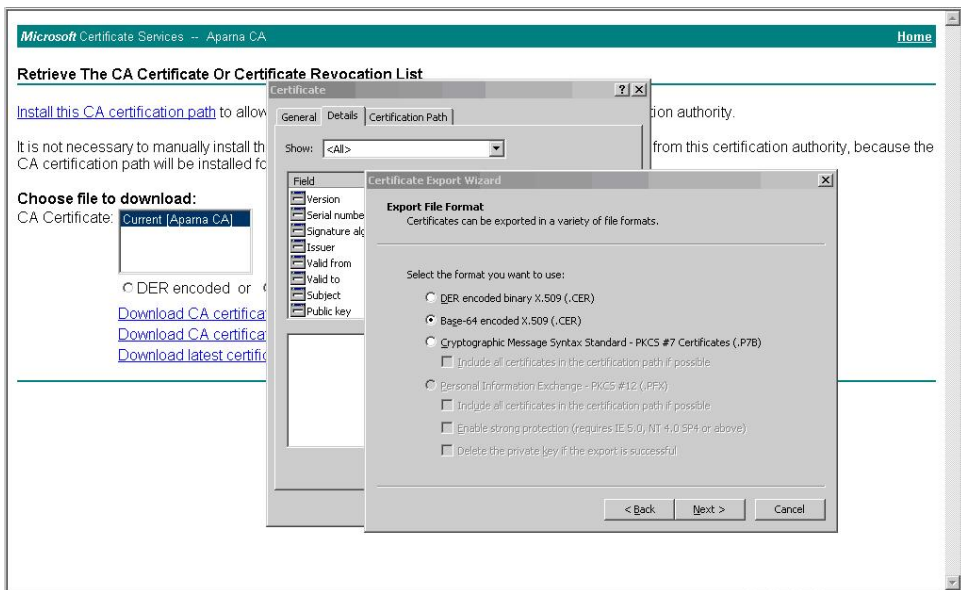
Microsoft Certificate Services -- Aparna CA

Home

Retrieve The CA Certificate Or Certificate Revocation List

Install this CA certification path to allow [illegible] tion authority.

It is not necessary to manually install th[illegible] from this certification authority, because the CA certification path will be installed fo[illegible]

Choose file to download:

CA Certificate: Current [Aparna CA]

DER encoded or

Download CA certifica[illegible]

Download CA certifica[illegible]

Download latest certifi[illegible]

Certificate

?

General Details Certification Path

Show: <All>

Field

Version

Serial numbe

Signature alg

Issuer

Valid from

Valid to

Subject

Public key

Certificate Export Wizard

Export File Format

Certificates can be exported in a variety of file formats.

Select the format you want to use:

DER encoded binary X.509 (.CER)

Base-64 encoded X.509 (.CER)

Cryptographic Message Syntax Standard - PKCS #7 Certificates (.P7B)

Include all certificates in the certification path if possible

Personal Information Exchange - PKCS #12 (.PFX)

Include all certificates in the certification path if possible

Enable strong protection (requires IE 5.0, NT 4.0 SP4 or above)

Delete the private key if the export is successful

< Back

Next >

Cancel